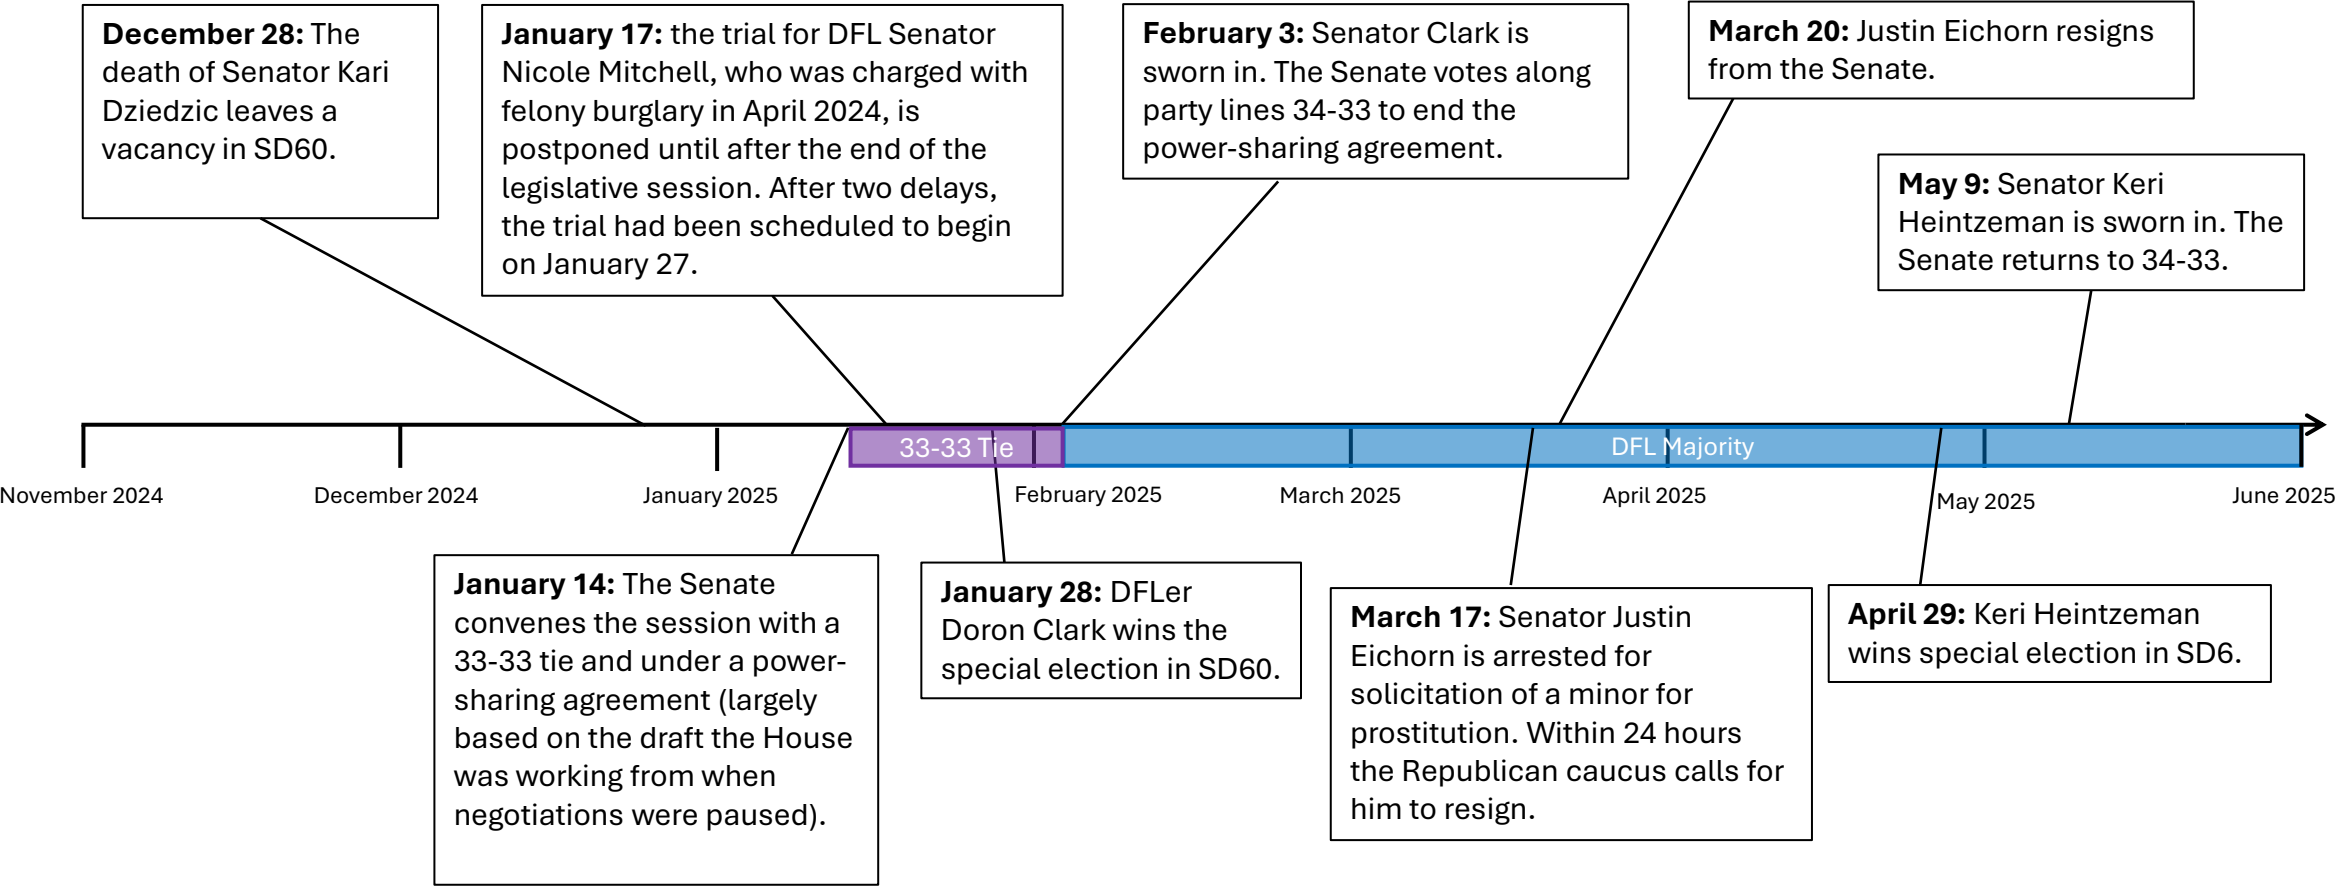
**December 28:** The death of Senator Kari Dziedzic leaves a vacancy in SD60.

**January 17:** the trial for DFL Senator Nicole Mitchell, who was charged with felony burglary in April 2024, is postponed until after the end of the legislative session. After two delays, the trial had been scheduled to begin on January 27.

**February 3:** Senator Clark is sworn in. The Senate votes along party lines 34-33 to end the power-sharing agreement.

**March 20:** Justin Eichorn resigns from the Senate.

**May 9:** Senator Keri Heintzeman is sworn in. The Senate returns to 34-33.

33-33 Tie

DFL Majority

November 2024

December 2024

January 2025

February 2025

March 2025

April 2025

May 2025

June 2025

**January 14:** The Senate convenes the session with a 33-33 tie and under a power-sharing agreement (largely based on the draft the House was working from when negotiations were paused).

**January 28:** DFLer Doron Clark wins the special election in SD60.

**March 17:** Senator Justin Eichorn is arrested for solicitation of a minor for prostitution. Within 24 hours the Republican caucus calls for him to resign.

**April 29:** Keri Heintzeman wins special election in SD6.